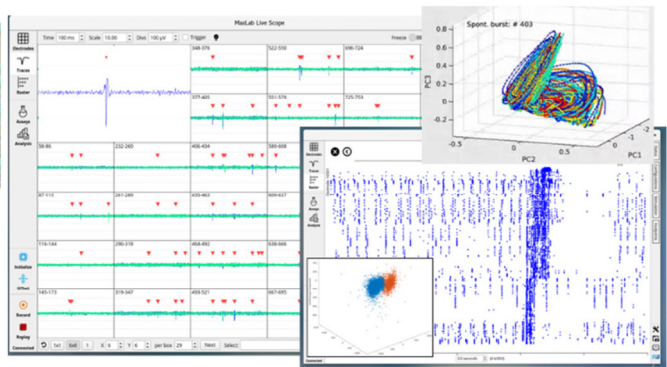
MaxLab Live Scope

Time 100 ms Scale 10.00 Divs 100 µV Trigger

Freeze

Electrodes

Traces

Raster

Assays

Analysis

Initialize

Offset

Record

Replay

Connected

348-376

522-550

696-724

377-405

551-579

725-753

58-86

232-260

406-434

580-608

87-115

261-289

435-463

609-637

116-144

290-318

464-492

638-666

145-173

319-347

493-521

667-695

1x1 6x6 1 X 6 Y 6 per box 29 Next Select

Spont. burst: # 403

PC3

PC2

PC1

-0.5

0

0.5

1

Electrodes

Traces

Raster

Assays

Analysis

Connected